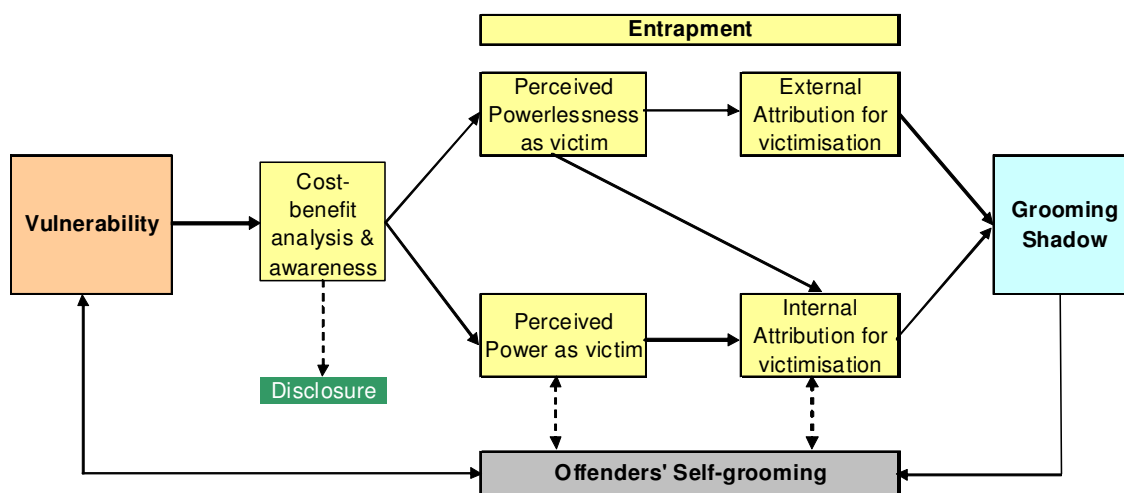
Entrapment

Vulnerability

Cost-benefit analysis & awareness

Disclosure

Perceived Powerlessness as victim

External Attribution for victimisation

Perceived Power as victim

Internal Attribution for victimisation

Grooming Shadow

Offenders' Self-grooming